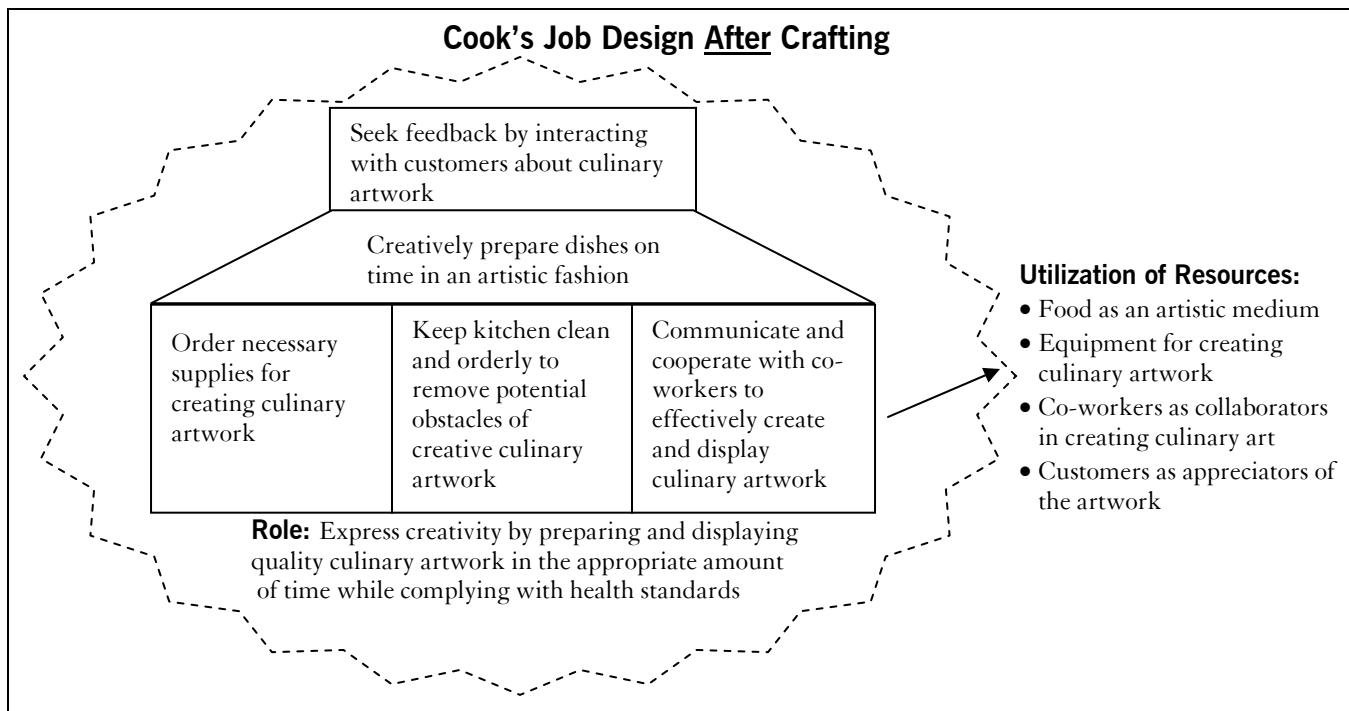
**Cook's Job Design After Crafting**

Seek feedback by interacting with customers about culinary artwork

Creatively prepare dishes on time in an artistic fashion

Order necessary supplies for creating culinary artwork

Keep kitchen clean and orderly to remove potential obstacles of creative culinary artwork

Communicate and cooperate with co-workers to effectively create and display culinary artwork

**Role:** Express creativity by preparing and displaying quality culinary artwork in the appropriate amount of time while complying with health standards

**Utilization of Resources:**
• Food as an artistic medium
• Equipment for creating culinary artwork
• Co-workers as collaborators in creating culinary art
• Customers as appreciators of the artwork